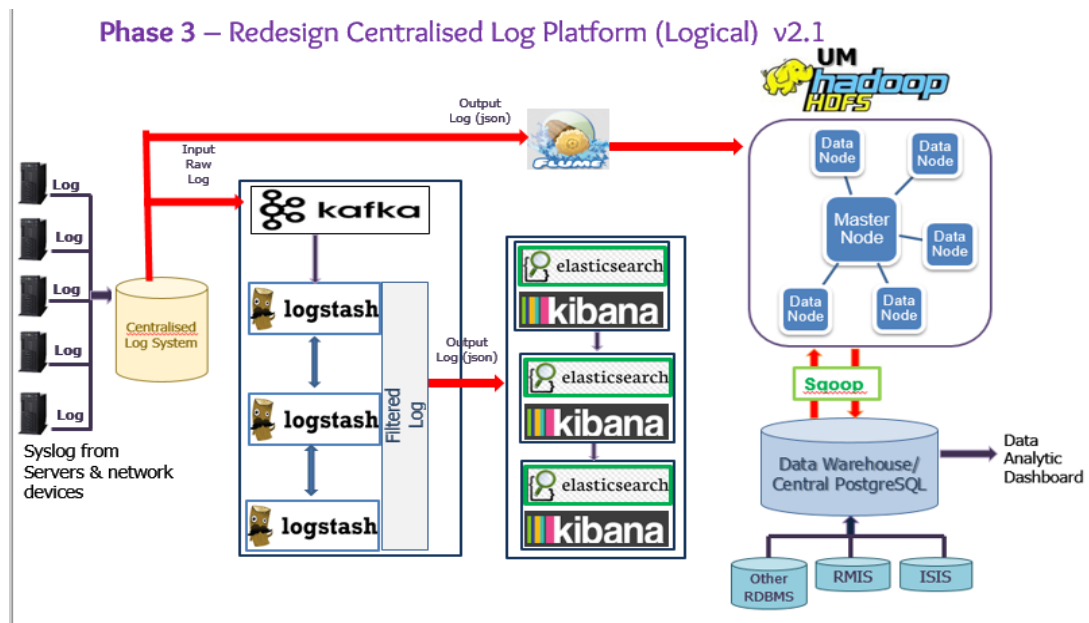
Phase 3 – Redesign Centralised Log Platform (Logical) v2.1

UM
hadoop
HDFS

Output
Log (json)

FLUME

Input
Raw
Log

Log
Log
Log
Log
Log

Syslog from
Servers & network
devices

Centralised
Log System

kafka

logstash
logstash
logstash

Filtered
Log

Output
Log (json)

elasticsearch
kibana
elasticsearch
kibana
elasticsearch
kibana

Data
Node
Data
Node
Master
Node
Data
Node
Data
Node
Data
Node

Sqoop

Data Warehouse/
Central PostgreSQL

Data
Analytic
Dashboard

Other
RDBMS
RMIS
ISIS